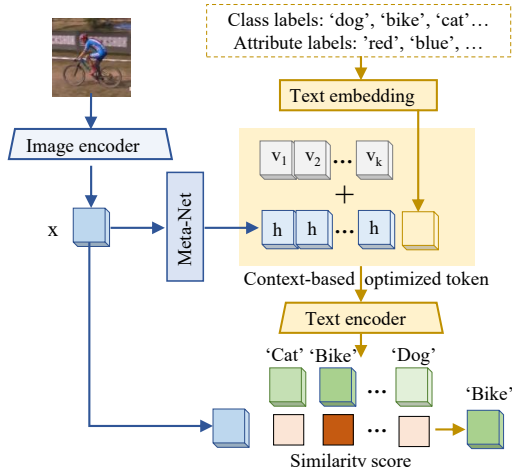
Class labels: 'dog', 'bike', 'cat'…
Attribute labels: 'red', 'blue', …

Text embedding

Image encoder

$v_1$ $v_2$ … $v_k$
+
h h … h

x

Meta-Net

Context-based optimized token

Text encoder

'Cat' 'Bike' 'Dog'

…

…

'Bike'

Similarity score